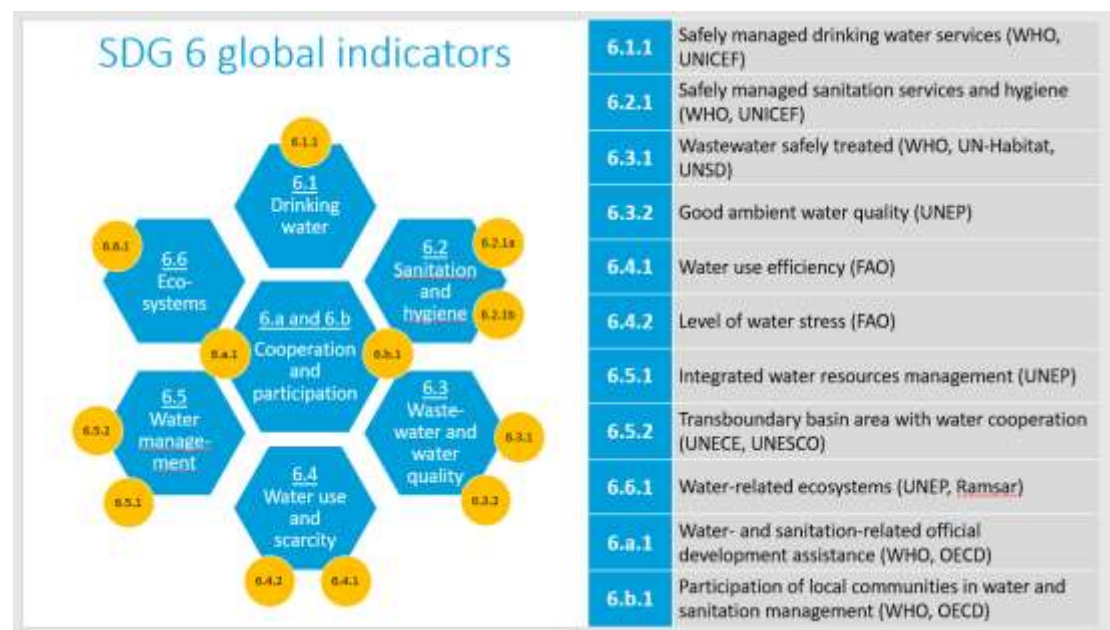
SDG 6 global indicators

6.1.1
6.1 Drinking water

6.6.1
6.6 Eco-systems

6.2 Sanitation and hygiene
6.2.1a
6.2.1b

6.a and 6.b Cooperation and participation
6.a.1
6.b.1

6.5 Water management
6.5.2
6.5.1

6.3 Waste-water and water quality
6.3.1
6.3.2

6.4 Water use and scarcity
6.4.2
6.4.1

| | |
|---|---|
| 6.1.1 | Safely managed drinking water services (WHO, UNICEF) |
| 6.2.1 | Safely managed sanitation services and hygiene (WHO, UNICEF) |
| 6.3.1 | Wastewater safely treated (WHO, UN-Habitat, UNSD) |
| 6.3.2 | Good ambient water quality (UNEP) |
| 6.4.1 | Water use efficiency (FAO) |
| 6.4.2 | Level of water stress (FAO) |
| 6.5.1 | Integrated water resources management (UNEP) |
| 6.5.2 | Transboundary basin area with water cooperation (UNECE, UNESCO) |
| 6.6.1 | Water-related ecosystems (UNEP, Ramsar) |
| 6.a.1 | Water- and sanitation-related official development assistance (WHO, OECD) |
| 6.b.1 | Participation of local communities in water and sanitation management (WHO, OECD) |